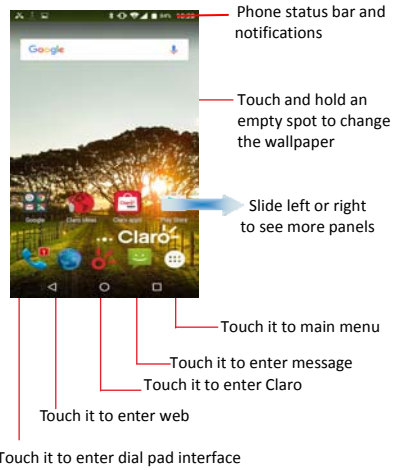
Phone status bar and notifications

Google

Touch and hold an empty spot to change the wallpaper

Google
Claro ideas
Claro apps
Play Store

Slide left or right to see more panels

Claro

Touch it to main menu

Touch it to enter message

Touch it to enter Claro

Touch it to enter web

Touch it to enter dial pad interface